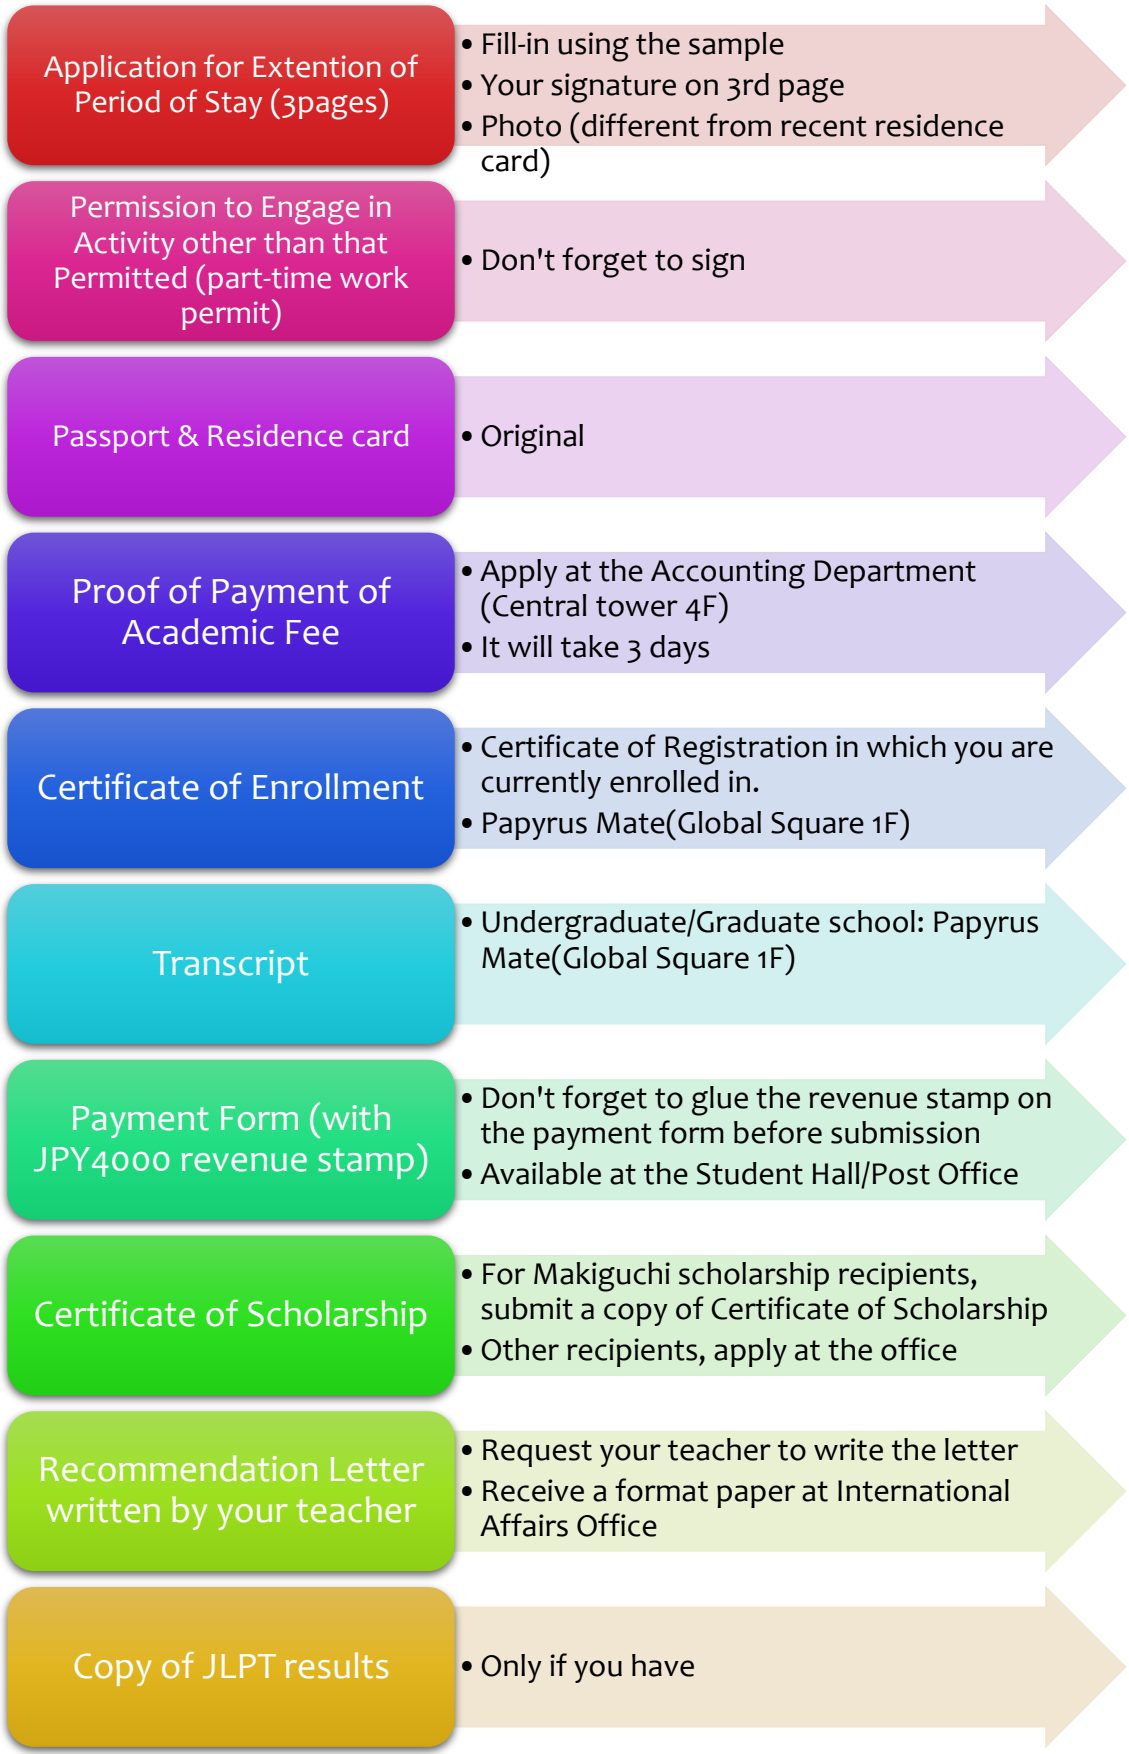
Application for Extention of Period of Stay (3pages)

• Fill-in using the sample
• Your signature on 3rd page
• Photo (different from recent residence card)

Permission to Engage in Activity other than that Permitted (part-time work permit)

• Don't forget to sign

Passport & Residence card

• Original

Proof of Payment of Academic Fee

• Apply at the Accounting Department (Central tower 4F)
• It will take 3 days

Certificate of Enrollment

• Certificate of Registration in which you are currently enrolled in.
• Papyrus Mate(Global Square 1F)

Transcript

• Undergraduate/Graduate school: Papyrus Mate(Global Square 1F)

Payment Form (with JPY4000 revenue stamp)

• Don't forget to glue the revenue stamp on the payment form before submission
• Available at the Student Hall/Post Office

Certificate of Scholarship

• For Makiguchi scholarship recipients, submit a copy of Certificate of Scholarship
• Other recipients, apply at the office

Recommendation Letter written by your teacher

• Request your teacher to write the letter
• Receive a format paper at International Affairs Office

Copy of JLPT results

• Only if you have